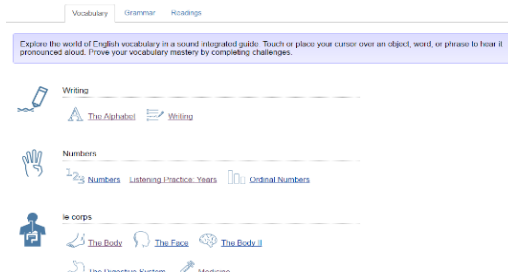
Vocabulary Grammar Readings

Explore the world of English vocabulary in a sound integrated guide. Touch or place your cursor over an object, word, or phrase to hear it pronounced aloud. Prove your vocabulary mastery by completing challenges.

Writing

The Alphabet Writing

Numbers

123 Numbers Listening Practice: Years Ordinal Numbers

le corps

The Body The Face The Body II

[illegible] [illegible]